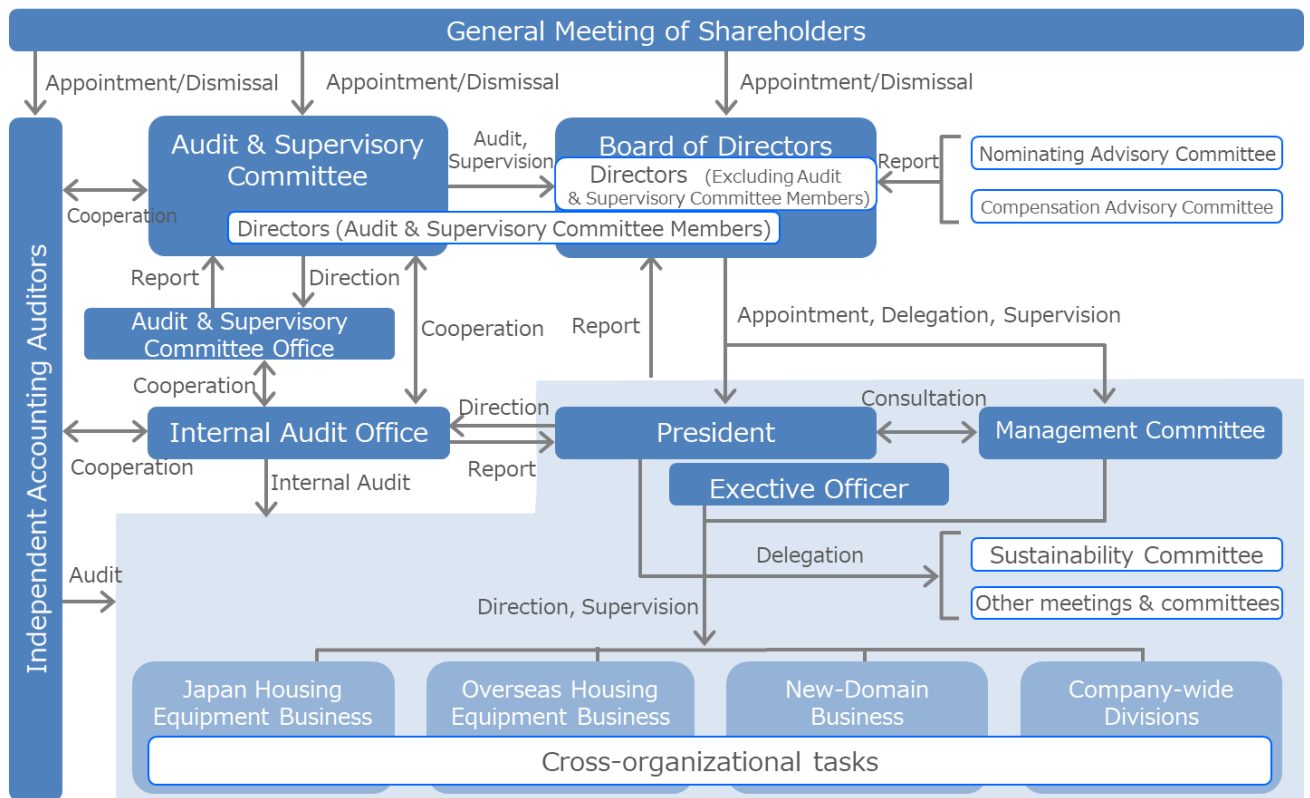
General Meeting of Shareholders

Appointment/Dismissal

Appointment/Dismissal

Appointment/Dismissal

Independent Accounting Auditors

Audit & Supervisory Committee

Audit, Supervision

Board of Directors

Directors (Excluding Audit & Supervisory Committee Members)

Report

Nominating Advisory Committee

Compensation Advisory Committee

Cooperation

Directors (Audit & Supervisory Committee Members)

Report

Direction

Audit & Supervisory Committee Office

Cooperation

Report

Appointment, Delegation, Supervision

Cooperation

Consultation

Internal Audit Office

Direction

President

Management Committee

Cooperation

Report

Internal Audit

Exective Officer

Delegation

Sustainability Committee

Audit

Direction, Supervision

Other meetings & committees

Japan Housing Equipment Business

Overseas Housing Equipment Business

New-Domain Business

Company-wide Divisions

Cross-organizational tasks